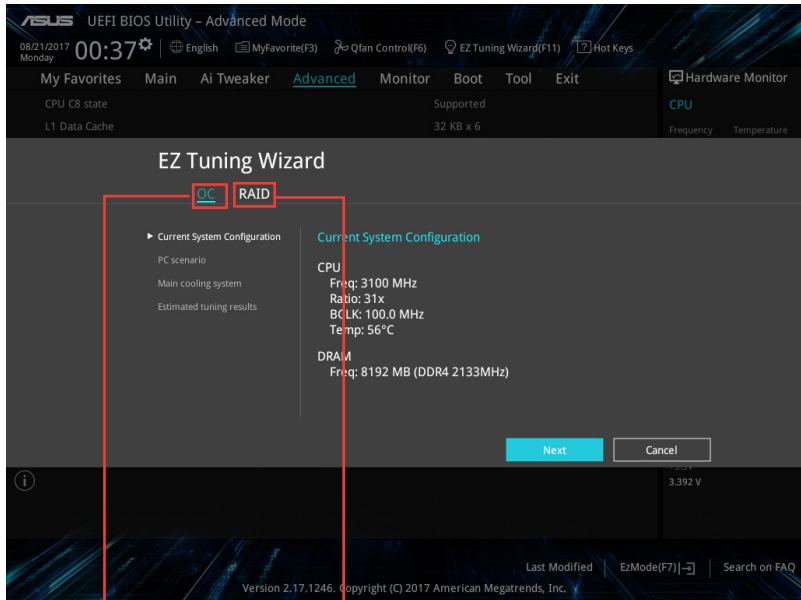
ASUS UEFI BIOS Utility – Advanced Mode

08/21/2017 Monday 00:37 English MyFavorite(F3) Qfan Control(F6) EZ Tuning Wizard(F11) Hot Keys

My Favorites Main Ai Tweaker Advanced Monitor Boot Tool Exit

Hardware Monitor

CPU C8 state Supported

L1 Data Cache 32 KB x 6

CPU

Frequency Temperature

EZ Tuning Wizard

OC RAID

Current System Configuration

PC scenario

Main cooling system

Estimated tuning results

Current System Configuration

CPU
Freq: 3100 MHz
Ratio: 31x
BCLK: 100.0 MHz
Temp: 56°C

DRAM
Freq: 8192 MB (DDR4 2133MHz)

Next Cancel

3.392 V

Last Modified EzMode(F7) Search on FAQ

Version 2.17.1246. Copyright (C) 2017 American Megatrends, Inc.